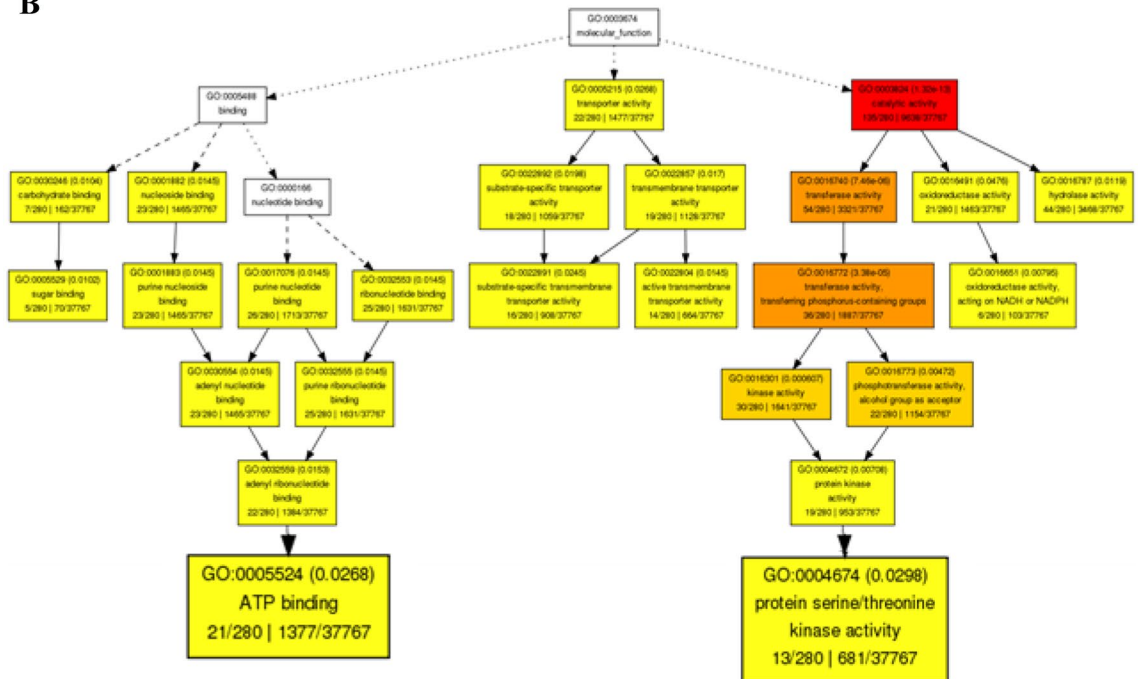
B

GO:0003674
molecular_function

GO:0005488
binding

GO:0005215 (0.0268)
transporter activity
22/280 | 1477/37767

GO:0003824 (1.32e-13)
catalytic activity
135/280 | 9838/37767

GO:0030246 (0.0104)
carbohydrate binding
7/280 | 162/37767

GO:0001882 (0.0145)
nucleoside binding
23/280 | 1465/37767

GO:0000166
nucleotide binding

GO:0022892 (0.0198)
substrate-specific transporter activity
18/280 | 1059/37767

GO:0022857 (0.017)
transmembrane transporter activity
19/280 | 1128/37767

GO:0016740 (7.46e-06)
transferase activity
54/280 | 3321/37767

GO:0016491 (0.0476)
oxidoreductase activity
21/280 | 1463/37767

GO:0016787 (0.0119)
hydrolase activity
44/280 | 3468/37767

GO:0005529 (0.0102)
sugar binding
5/280 | 70/37767

GO:0001883 (0.0145)
purine nucleoside binding
23/280 | 1465/37767

GO:0017076 (0.0145)
purine nucleotide binding
26/280 | 1713/37767

GO:0032553 (0.0145)
ribonucleotide binding
25/280 | 1631/37767

GO:0022891 (0.0245)
substrate-specific transmembrane transporter activity
16/280 | 908/37767

GO:0022804 (0.0145)
active transmembrane transporter activity
14/280 | 664/37767

GO:0016772 (3.36e-05)
transferase activity, transferring phosphorus-containing groups
36/280 | 1887/37767

GO:0016651 (0.00795)
oxidoreductase activity, acting on NADH or NADPH
6/280 | 103/37767

GO:0030554 (0.0145)
adenyl nucleotide binding
23/280 | 1465/37767

GO:0032555 (0.0145)
purine ribonucleotide binding
25/280 | 1631/37767

GO:0016301 (0.000607)
kinase activity
30/280 | 1641/37767

GO:0016773 (0.00472)
phosphotransferase activity, alcohol group as acceptor
22/280 | 1154/37767

GO:0032559 (0.0153)
adenyl ribonucleotide binding
22/280 | 1384/37767

GO:0004672 (0.00708)
protein kinase activity
19/280 | 953/37767

GO:0005524 (0.0268)
ATP binding
21/280 | 1377/37767

GO:0004674 (0.0298)
protein serine/threonine kinase activity
13/280 | 681/37767